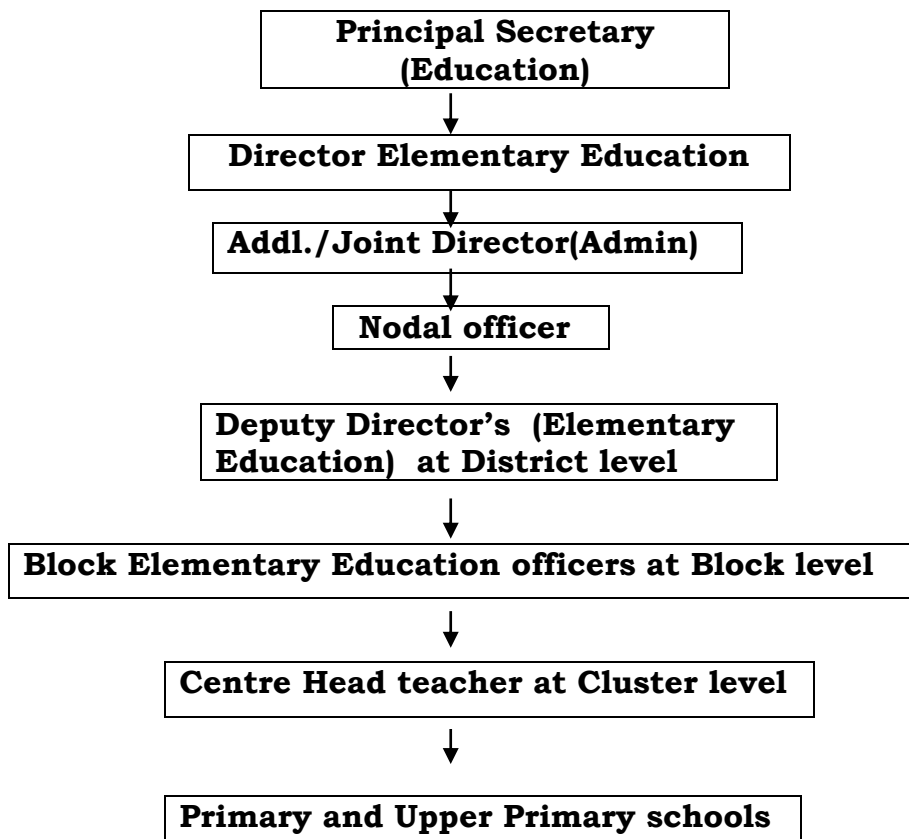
Principal Secretary (Education)

Director Elementary Education

Addl./Joint Director(Admin)

Nodal officer

Deputy Director's (Elementary Education) at District level

Block Elementary Education officers at Block level

Centre Head teacher at Cluster level

Primary and Upper Primary schools